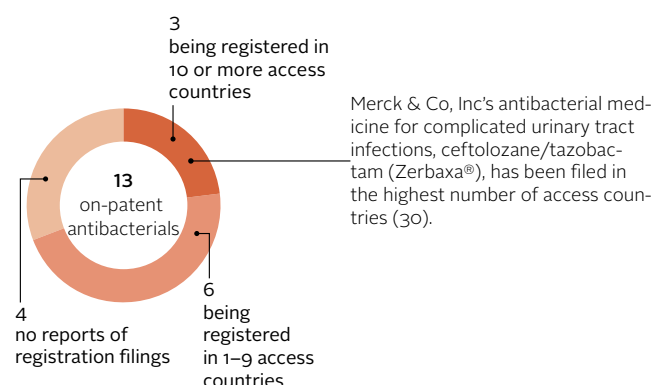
3
being registered in 10 or more access countries

Merck & Co, Inc's antibacterial medicine for complicated urinary tract infections, ceftolozane/tazobactam (Zerbaxa®), has been filed in the highest number of access countries (30).

13
on-patent antibacterials

4
no reports of registration filings

6
being registered in 1–9 access countries